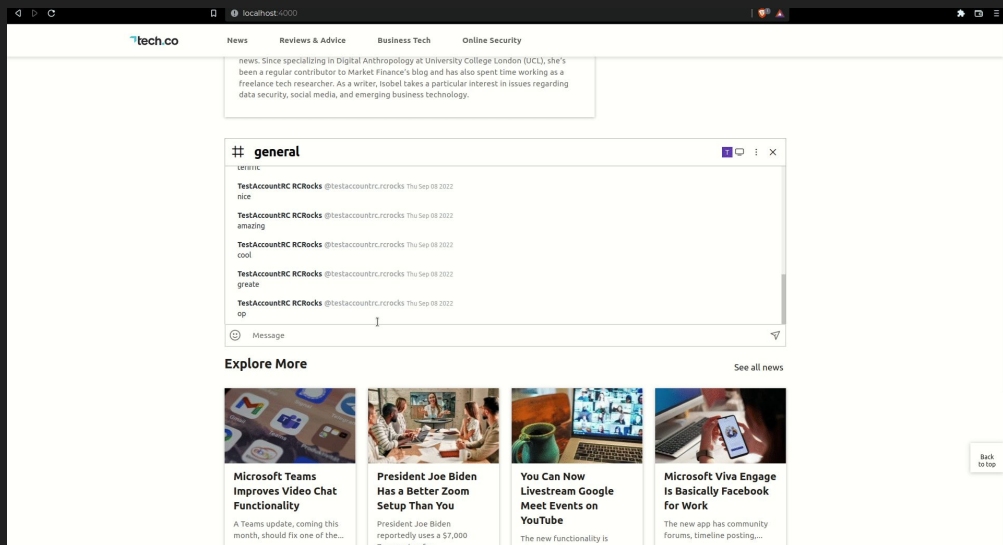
localhost:4000

tech.co News Reviews & Advice Business Tech Online Security

news. Since specializing in Digital Anthropology at University College London (UCL), she's been a regular contributor to Market Finance's blog and has also spent time working as a freelance tech researcher. As a writer, Isobel takes a particular interest in issues regarding data security, social media, and emerging business technology.

# general

terrific

TestAccountRC RCRocks @testaccountrc.rcrocks Thu Sep 08 2022
nice

TestAccountRC RCRocks @testaccountrc.rcrocks Thu Sep 08 2022
amazing

TestAccountRC RCRocks @testaccountrc.rcrocks Thu Sep 08 2022
cool

TestAccountRC RCRocks @testaccountrc.rcrocks Thu Sep 08 2022
greate

TestAccountRC RCRocks @testaccountrc.rcrocks Thu Sep 08 2022
op

Message

Explore More

See all news

Microsoft Teams Improves Video Chat Functionality

A Teams update, coming this month, should fix one of the...

President Joe Biden Has a Better Zoom Setup Than You

President Joe Biden reportedly uses a $7,000

You Can Now Livestream Google Meet Events on YouTube

The new functionality is

Microsoft Viva Engage Is Basically Facebook for Work

The new app has community forums, timeline posting,...

Back to top